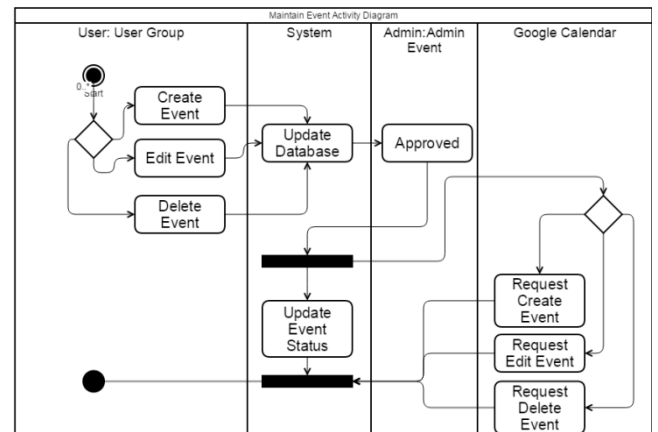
Maintain Event Activity Diagram

| User: User Group | System | Admin:Admin Event | Google Calendar |
|---|---|---|---|

0. Start

Create Event

Edit Event

Delete Event

Update Database

Approved

Update Event Status

Request Create Event

Request Edit Event

Request Delete Event